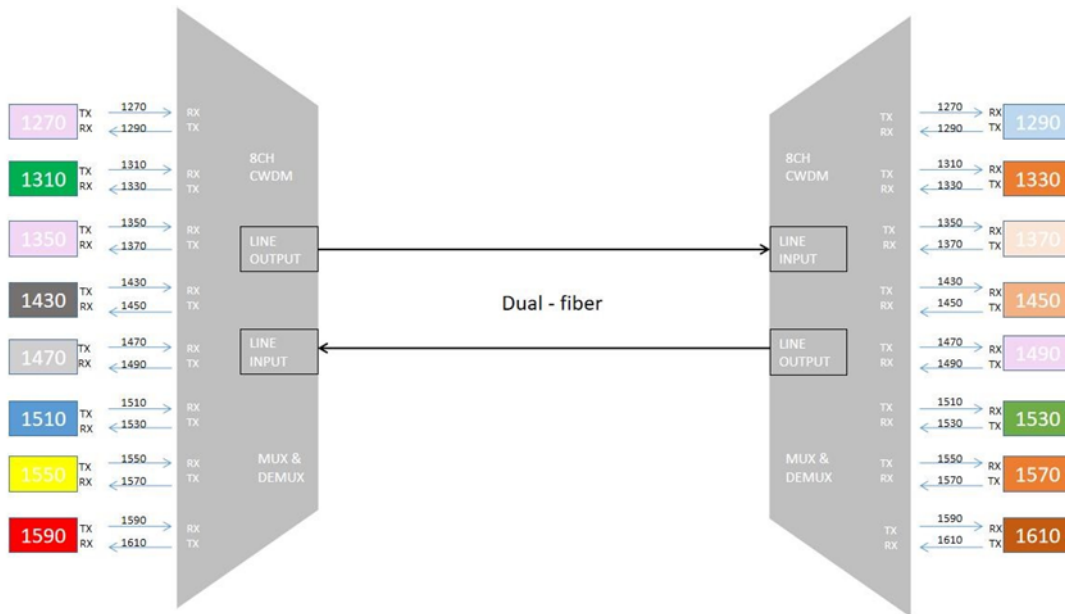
1270 TX RX 1270 1290 RX TX
1310 TX RX 1310 1330 RX TX
1350 TX RX 1350 1370 RX TX
1430 TX RX 1430 1450 RX TX
1470 TX RX 1470 1490 RX TX
1510 TX RX 1510 1530 RX TX
1550 TX RX 1550 1570 RX TX
1590 TX RX 1590 1610 RX TX

8CH CWDM

LINE OUTPUT

LINE INPUT

MUX & DEMUX

Dual - fiber

8CH CWDM

LINE INPUT

LINE OUTPUT

MUX & DEMUX

TX RX 1270 1290 RX TX 1290
TX RX 1310 1330 RX TX 1330
TX RX 1350 1370 RX TX 1370
TX RX 1430 1450 RX TX 1450
TX RX 1470 1490 RX TX 1490
TX RX 1510 1530 RX TX 1530
TX RX 1550 1570 RX TX 1570
TX RX 1590 1610 RX TX 1610